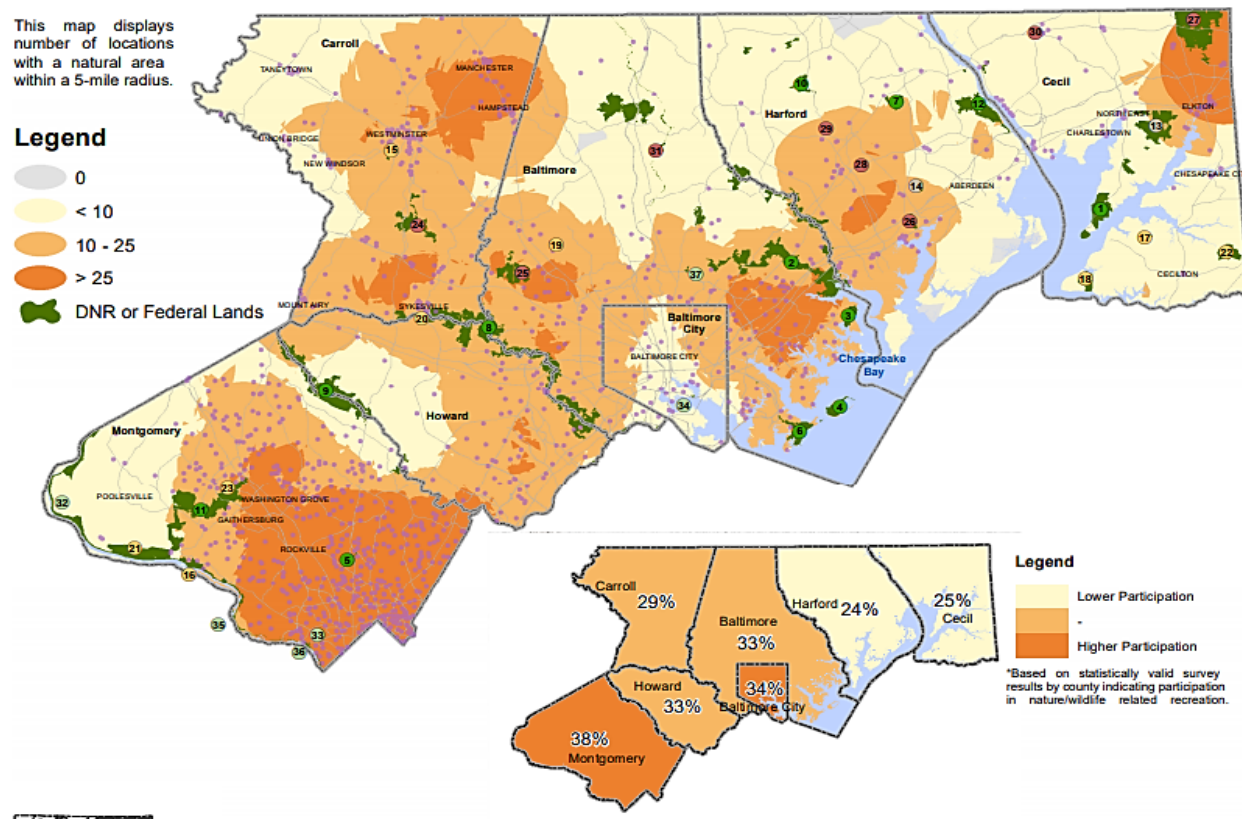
This map displays number of locations with a natural area within a 5-mile radius.

Legend
0
< 10
10 - 25
> 25
DNR or Federal Lands

Carroll
TANEYTOWN
MANCHESTER
HAMPSTEAD
WESTMINSTER
UNION BRIDGE
NEW WINDSOR
15
24
Baltimore
31
19
25
37
MOUNT AIRY
SYKESVILLE
20
8
Harford
10
7
29
28
14
26
ABERDEEN
2
3
Cecil
30
27
12
NORTH EAST
ELKTON
CHARLESTOWN
13
CHESAPEAKE CITY
1
17
18
CECILTON
22
Baltimore City
BALTIMORE CITY
34
Chesapeake Bay
4
6
9
Howard
Montgomery
32
POOLESVILLE
23
WASHINGTON GROVE
11
GAITHERSBURG
ROCKVILLE
5
21
16
35
33
36

Carroll 29%
Baltimore 33%
Harford 24%
25% Cecil
Howard 33%
34% Baltimore City
38% Montgomery

Legend
Lower Participation
-
Higher Participation
*Based on statistically valid survey results by county indicating participation in nature/wildlife related recreation.